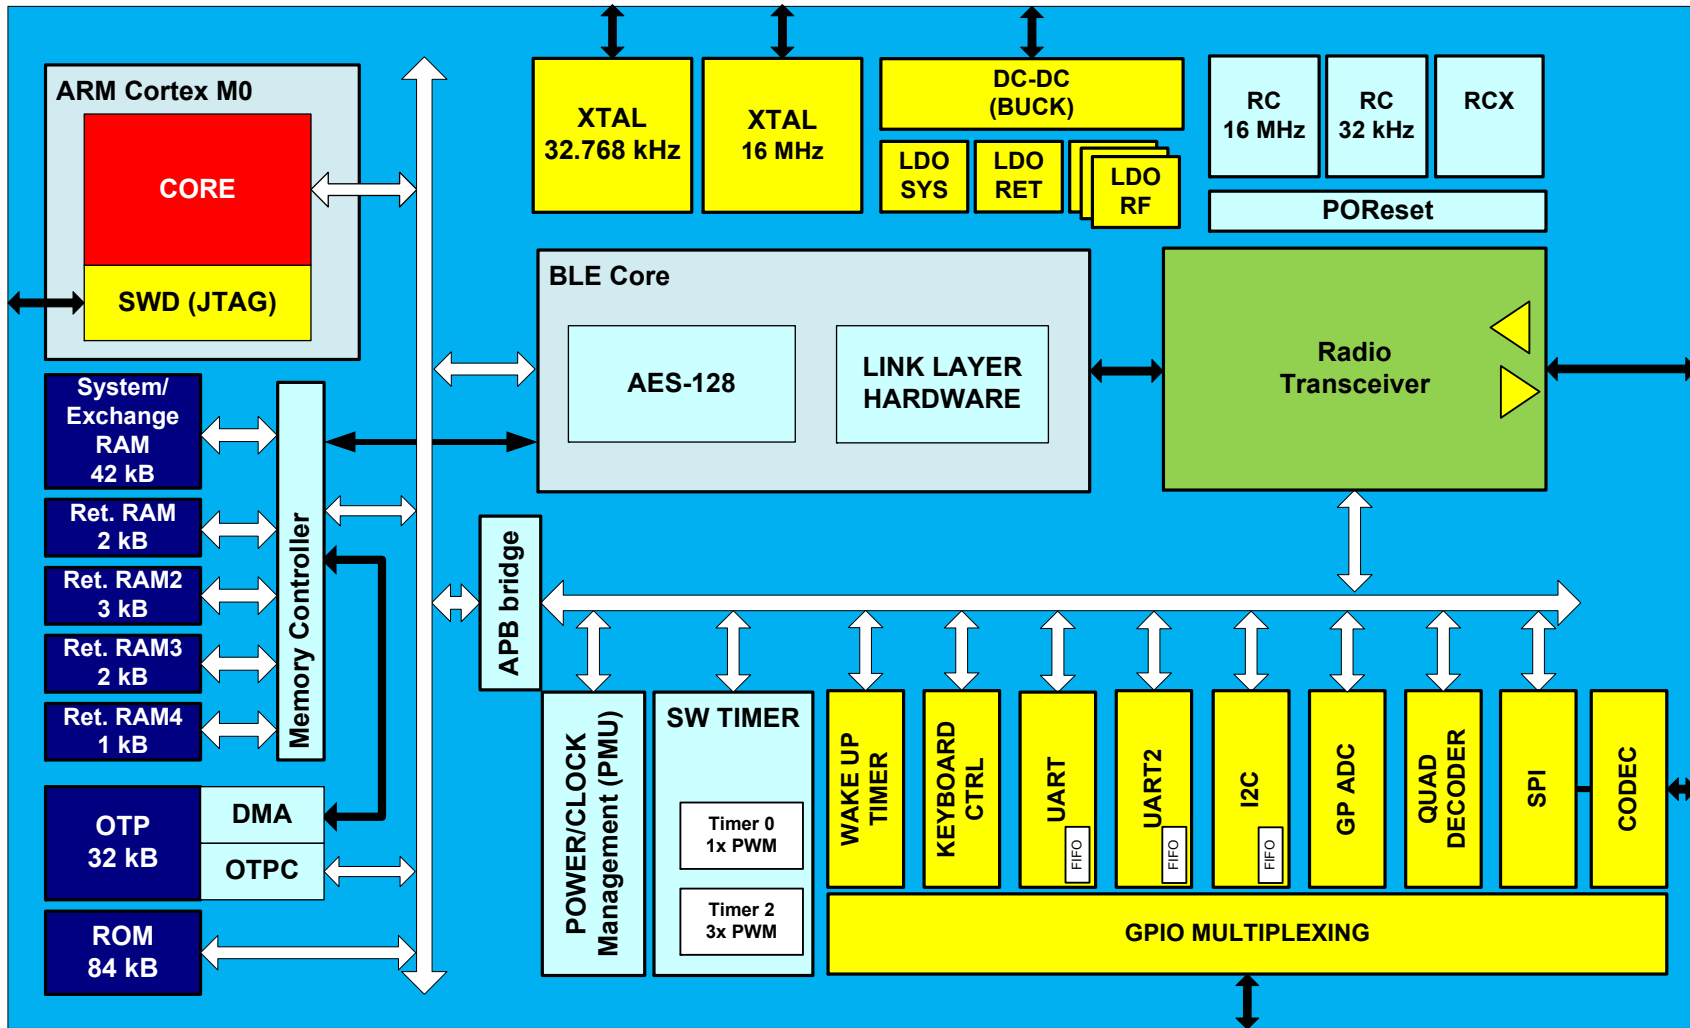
ARM Cortex M0

CORE

SWD (JTAG)

XTAL
32.768 kHz

XTAL
16 MHz

DC-DC
(BUCK)

LDO
SYS

LDO
RET

LDO
RF

RC
16 MHz

RC
32 kHz

RCX

POReset

BLE Core

AES-128

LINK LAYER
HARDWARE

Radio
Transceiver

System/
Exchange
RAM
42 kB

Ret. RAM
2 kB

Ret. RAM2
3 kB

Ret. RAM3
2 kB

Ret. RAM4
1 kB

Memory Controller

OTP
32 kB

DMA

OTPC

ROM
84 kB

APB bridge

POWER/CLOCK
Management (PMU)

SW TIMER

Timer 0
1x PWM

Timer 2
3x PWM

WAKE UP
TIMER

KEYBOARD
CTRL

UART
FIFO

UART2
FIFO

I2C
FIFO

GP ADC

QUAD
DECODER

SPI

CODEC

GPIO MULTIPLEXING